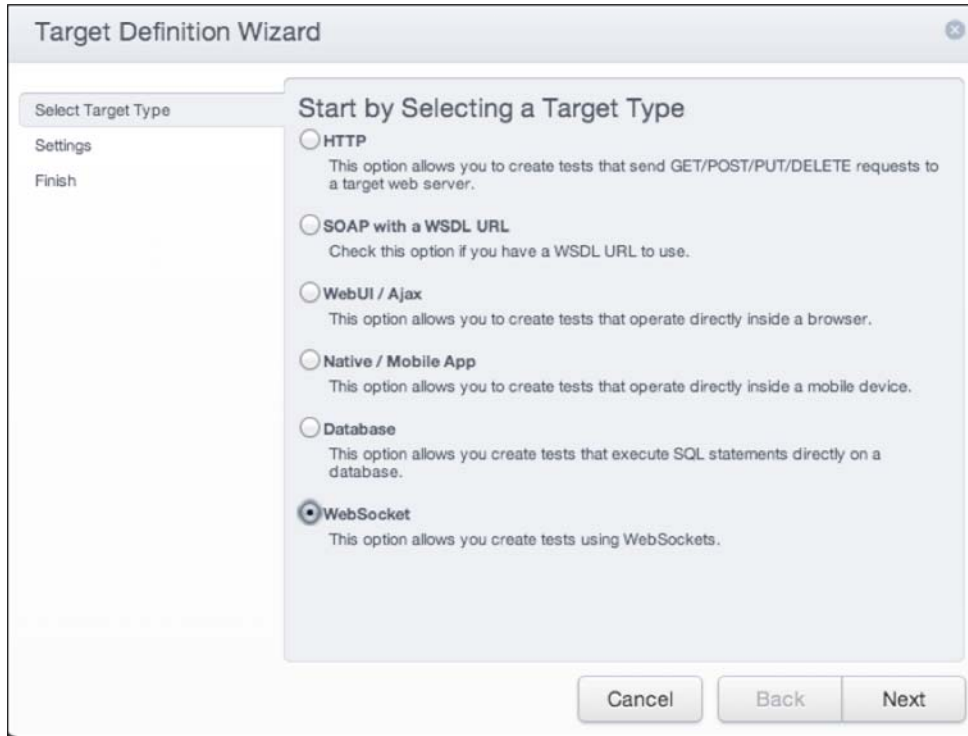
Target Definition Wizard

Select Target Type
Settings
Finish

Start by Selecting a Target Type

HTTP
This option allows you to create tests that send GET/POST/PUT/DELETE requests to a target web server.

SOAP with a WSDL URL
Check this option if you have a WSDL URL to use.

WebUI / Ajax
This option allows you to create tests that operate directly inside a browser.

Native / Mobile App
This option allows you to create tests that operate directly inside a mobile device.

Database
This option allows you create tests that execute SQL statements directly on a database.

WebSocket
This option allows you create tests using WebSockets.

Cancel
Back
Next